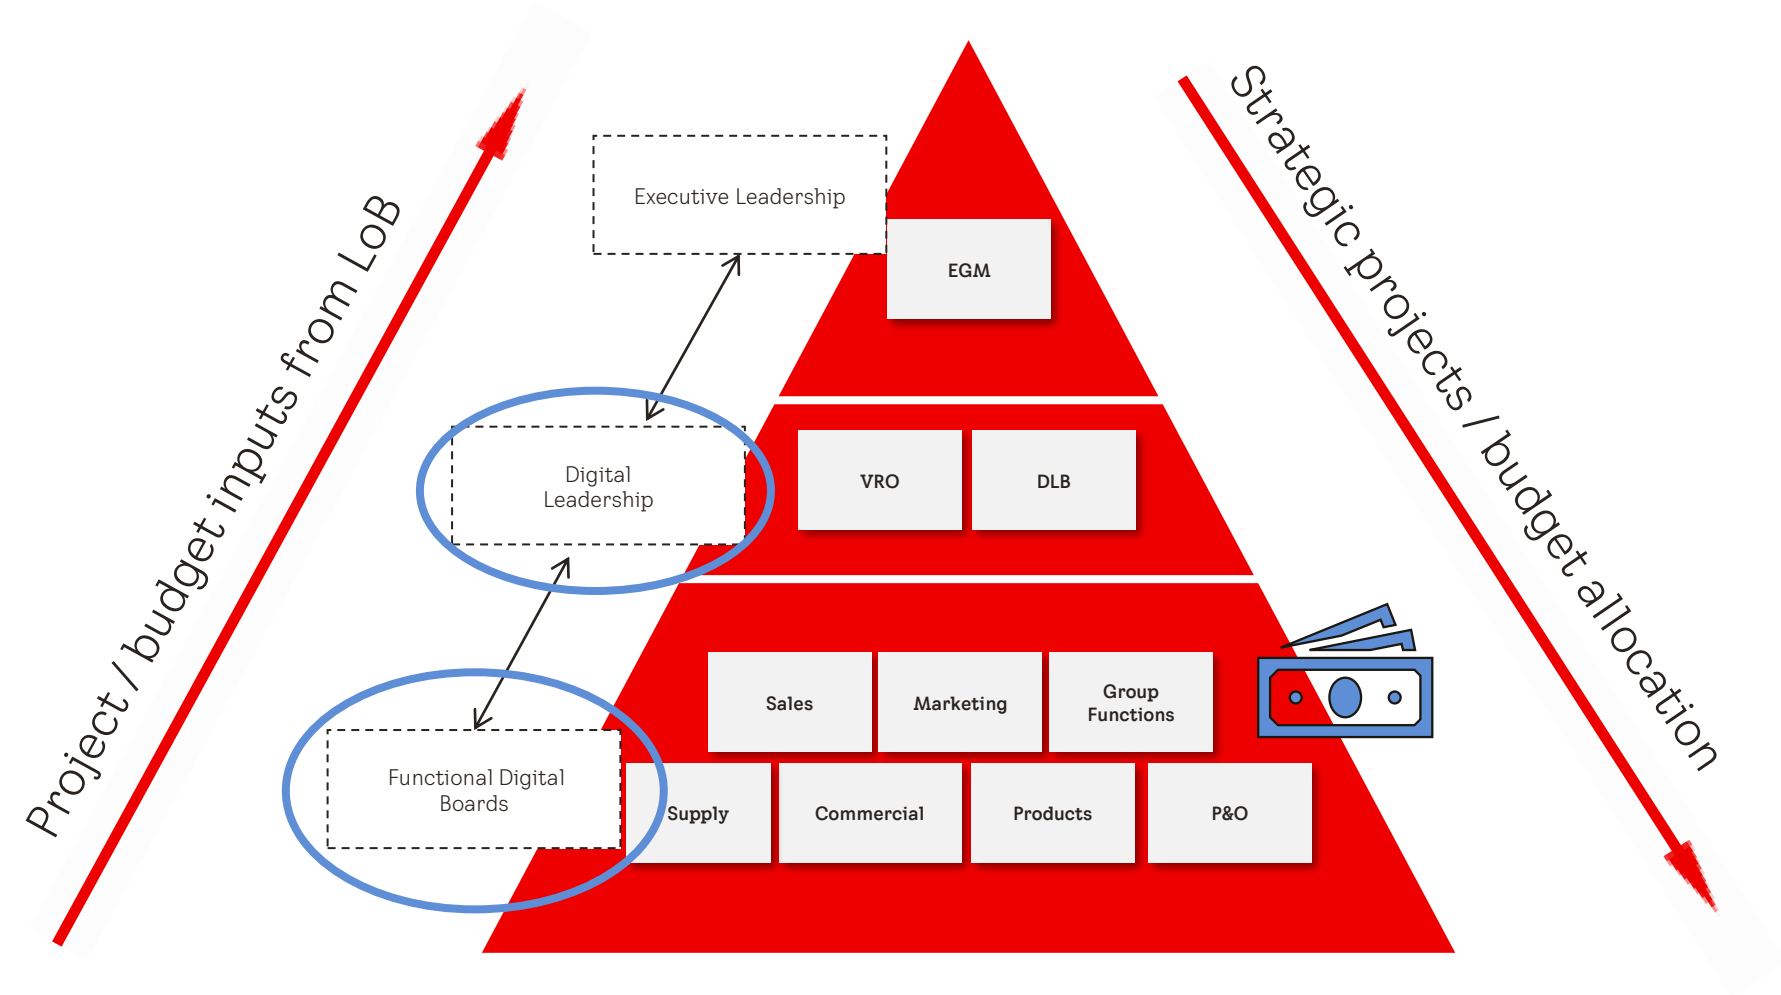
Project / budget inputs from LoB

Executive Leadership

EGM

Digital Leadership

VRO

DLB

Functional Digital Boards

Sales

Marketing

Group Functions

Supply

Commercial

Products

P&O

Strategic projects / budget allocation